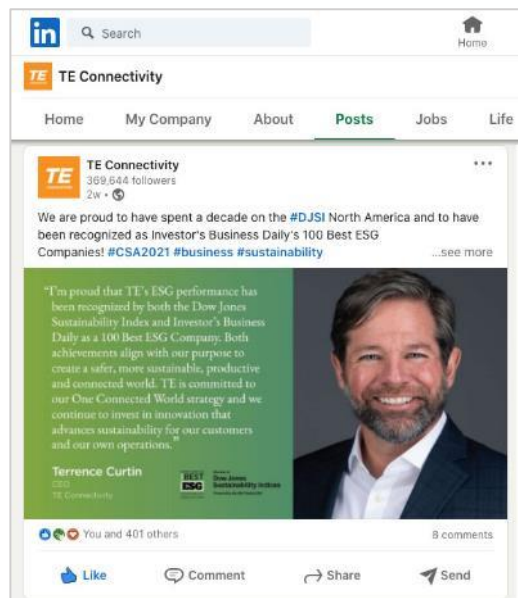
in Search Home

TE TE Connectivity

Home My Company About Posts Jobs Life

TE TE Connectivity
369,644 followers
2w •

We are proud to have spent a decade on the #DJSI North America and to have been recognized as Investor's Business Daily's 100 Best ESG Companies! #CSA2021 #business #sustainability ...see more

"I'm proud that TE's ESG performance has been recognized by both the Dow Jones Sustainability Index and Investor's Business Daily as a 100 Best ESG Company. Both achievements align with our purpose to create a safer, more sustainable, productive and connected world. TE is committed to our One Connected World strategy and we continue to invest in innovation that advances sustainability for our customers and our own operations."

Terrence Curtin
CEO
TE Connectivity

BEST ESG

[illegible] Dow Jones Sustainability Indices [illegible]

You and 401 others 8 comments

Like Comment Share Send